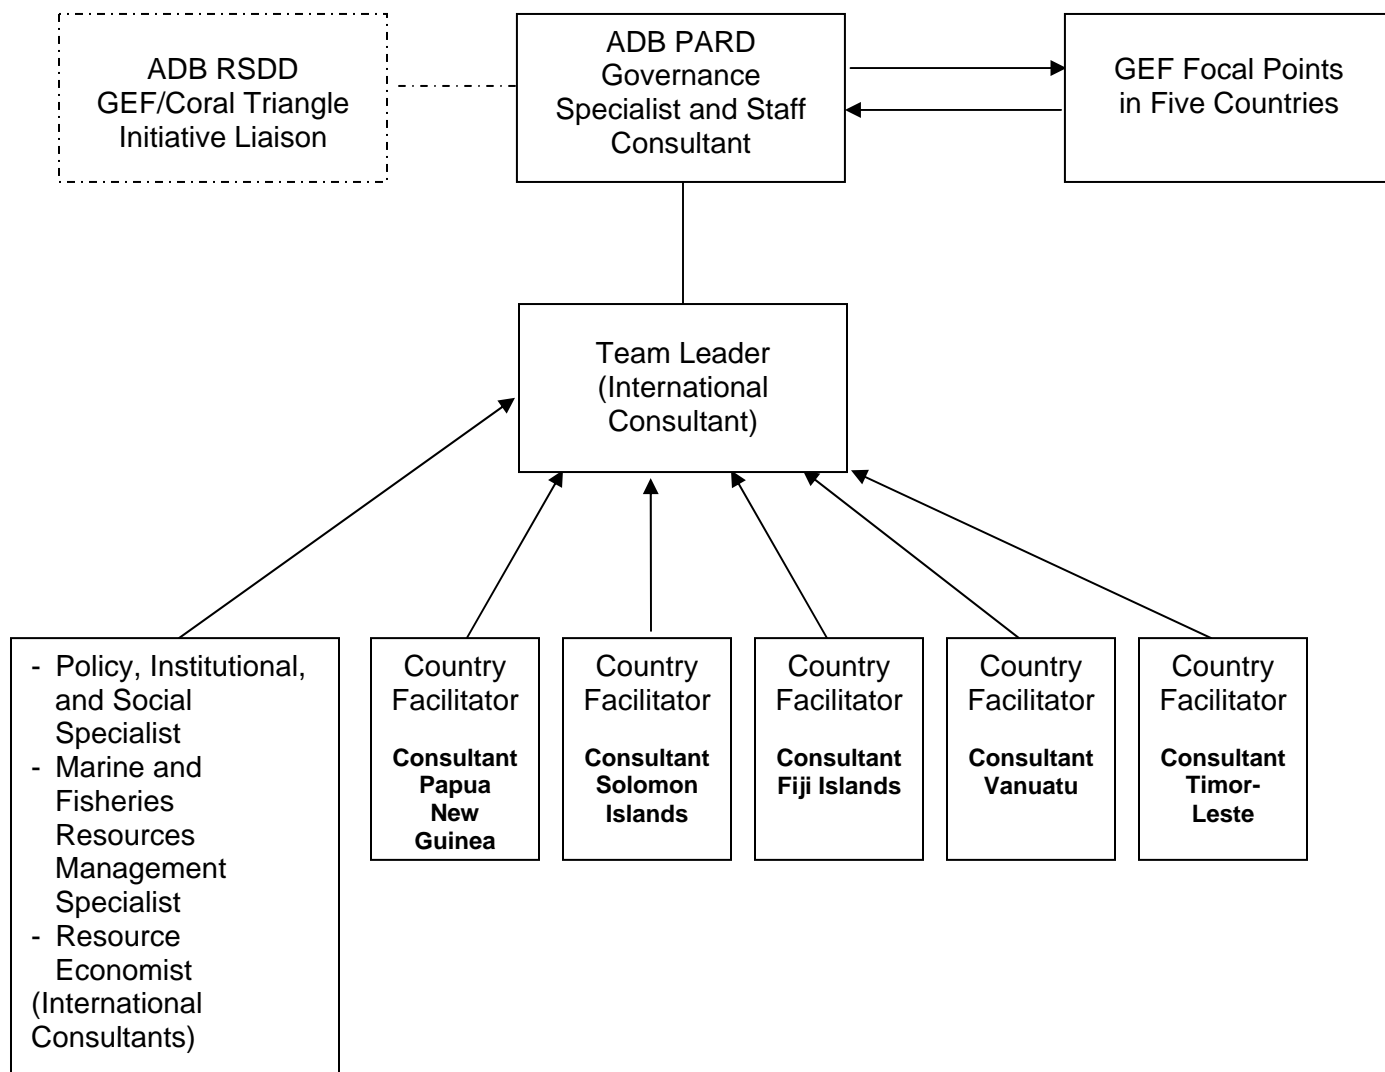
ADB RSDD
GEF/Coral Triangle Initiative Liaison

ADB PARD
Governance Specialist and Staff Consultant

GEF Focal Points in Five Countries

Team Leader
(International Consultant)

- Policy, Institutional, and Social Specialist
- Marine and Fisheries Resources Management Specialist
- Resource Economist
(International Consultants)

Country Facilitator

**Consultant Papua New Guinea**

Country Facilitator

**Consultant Solomon Islands**

Country Facilitator

**Consultant Fiji Islands**

Country Facilitator

**Consultant Vanuatu**

Country Facilitator

**Consultant Timor-Leste**